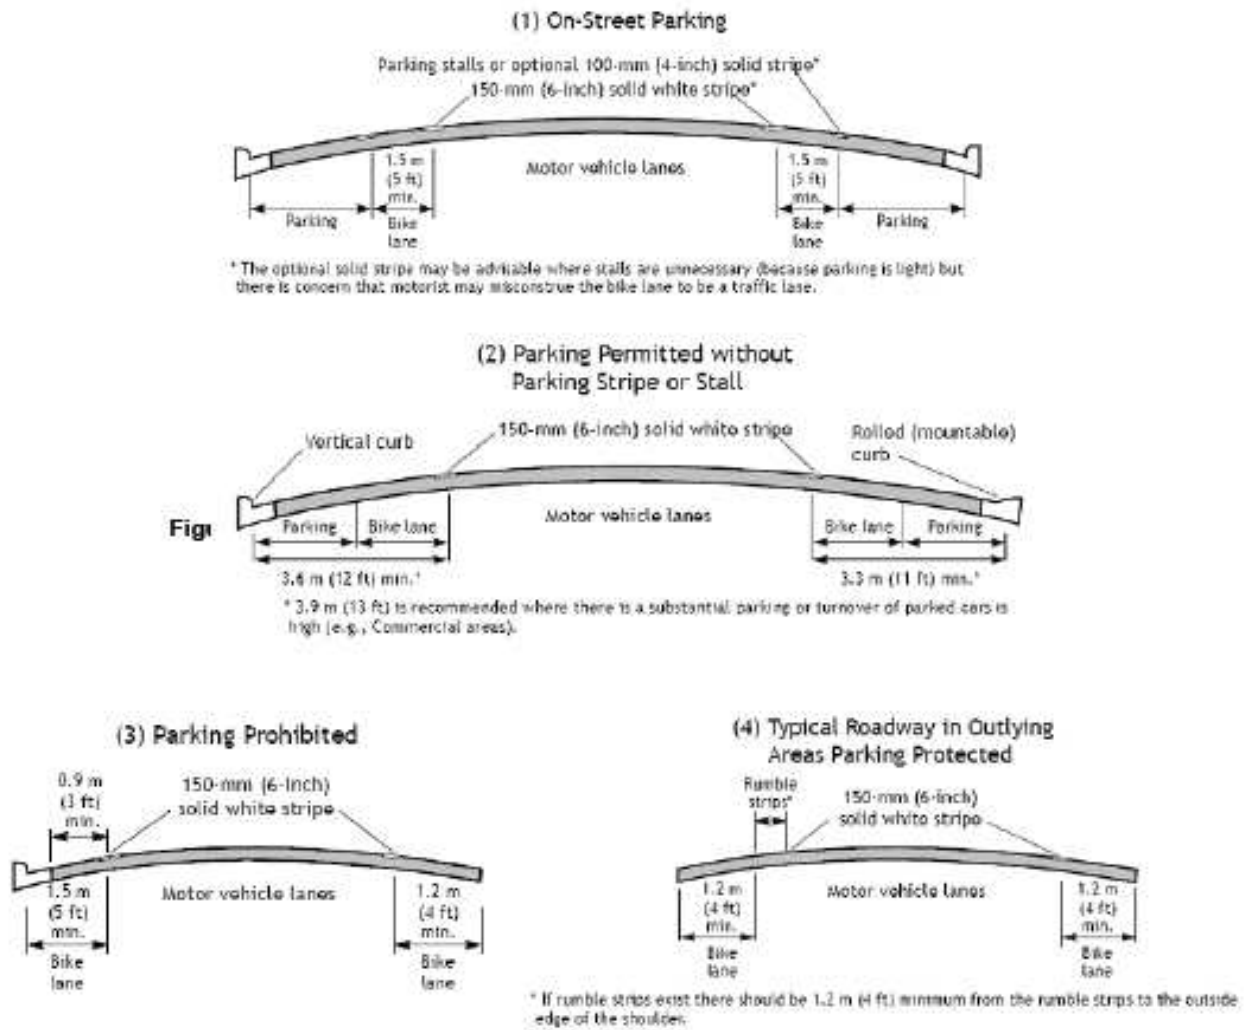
(1) On-Street Parking

Parking stalls or optional 100-mm (4-inch) solid stripe*

150-mm (6-inch) solid white stripe*

1.5 m (5 ft) min.

Motor vehicle lanes

1.5 m (5 ft) min.

Parking

Bike lane

Bike lane

Parking

* The optional solid stripe may be advisable where stalls are unnecessary (because parking is light) but there is concern that motorist may misconstrue the bike lane to be a traffic lane.

(2) Parking Permitted without Parking Stripe or Stall

Vertical curb

150-mm (6-inch) solid white stripe

Rolled (mountable) curb

Fig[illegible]

Parking

Bike lane

Motor vehicle lanes

Bike lane

Parking

3.6 m (12 ft) min.*

3.3 m (11 ft) min.*

* 3.9 m (13 ft) is recommended where there is a substantial parking or turnover of parked cars is high (e.g., Commercial areas).

(3) Parking Prohibited

0.9 m (3 ft) min.

150-mm (6-inch) solid white stripe

1.5 m (5 ft) min.

Motor vehicle lanes

1.2 m (4 ft) min.

Bike lane

Bike lane

(4) Typical Roadway in Outlying Areas Parking Protected

Rumble strips*

150-mm (6-inch) solid white stripe

1.2 m (4 ft) min.

Motor vehicle lanes

1.2 m (4 ft) min.

Bike lane

Bike lane

* If rumble strips exist there should be 1.2 m (4 ft) minimum from the rumble strips to the outside edge of the shoulder.